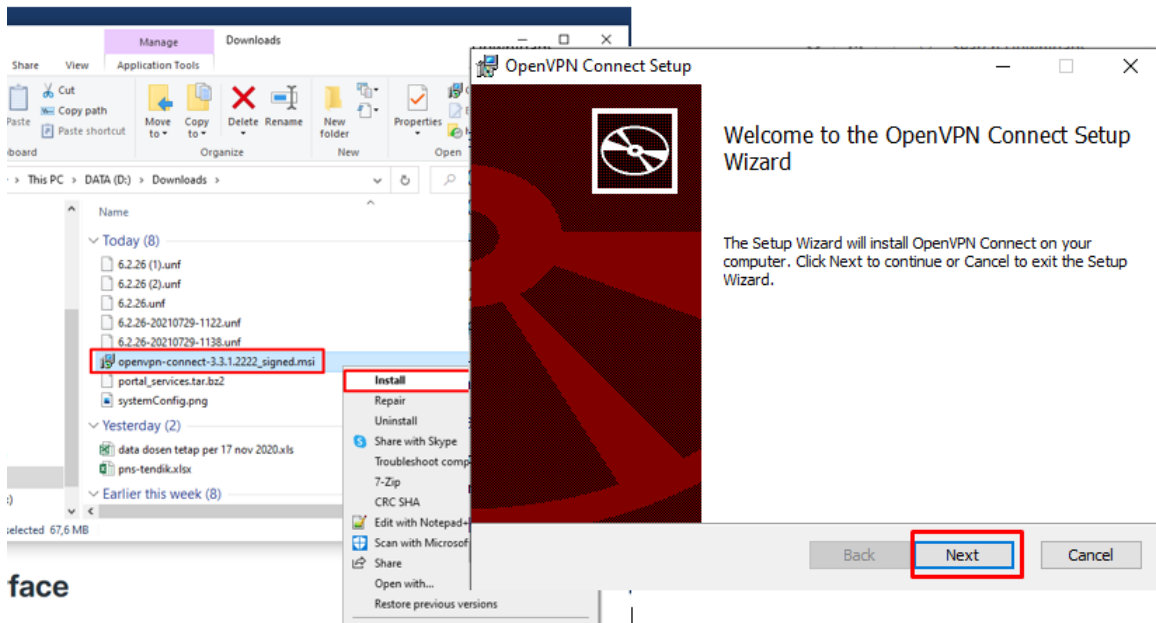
Manage
Downloads
Share
View
Application Tools
Cut
Copy path
Paste
Paste shortcut
board
Move to
Copy to
Delete
Rename
New folder
Properties
Open
Organize
New
This PC › DATA (D:) › Downloads ›
Name
Today (8)
6.2.26 (1).unf
6.2.26 (2).unf
6.2.26.unf
6.2.26-20210729-1122.unf
6.2.26-20210729-1138.unf
openvpn-connect-3.3.1.2222_signed.msi
portal_services.tar.bz2
systemConfig.png
Yesterday (2)
data dosen tetap per 17 nov 2020.xls
pns-tendik.xlsx
Earlier this week (8)
selected 67,6 MB
face
Install
Repair
Uninstall
Share with Skype
Troubleshoot comp
7-Zip
CRC SHA
Edit with Notepad+
Scan with Microsof
Share
Open with...
Restore previous versions

OpenVPN Connect Setup
Welcome to the OpenVPN Connect Setup Wizard

The Setup Wizard will install OpenVPN Connect on your computer. Click Next to continue or Cancel to exit the Setup Wizard.

Back
Next
Cancel